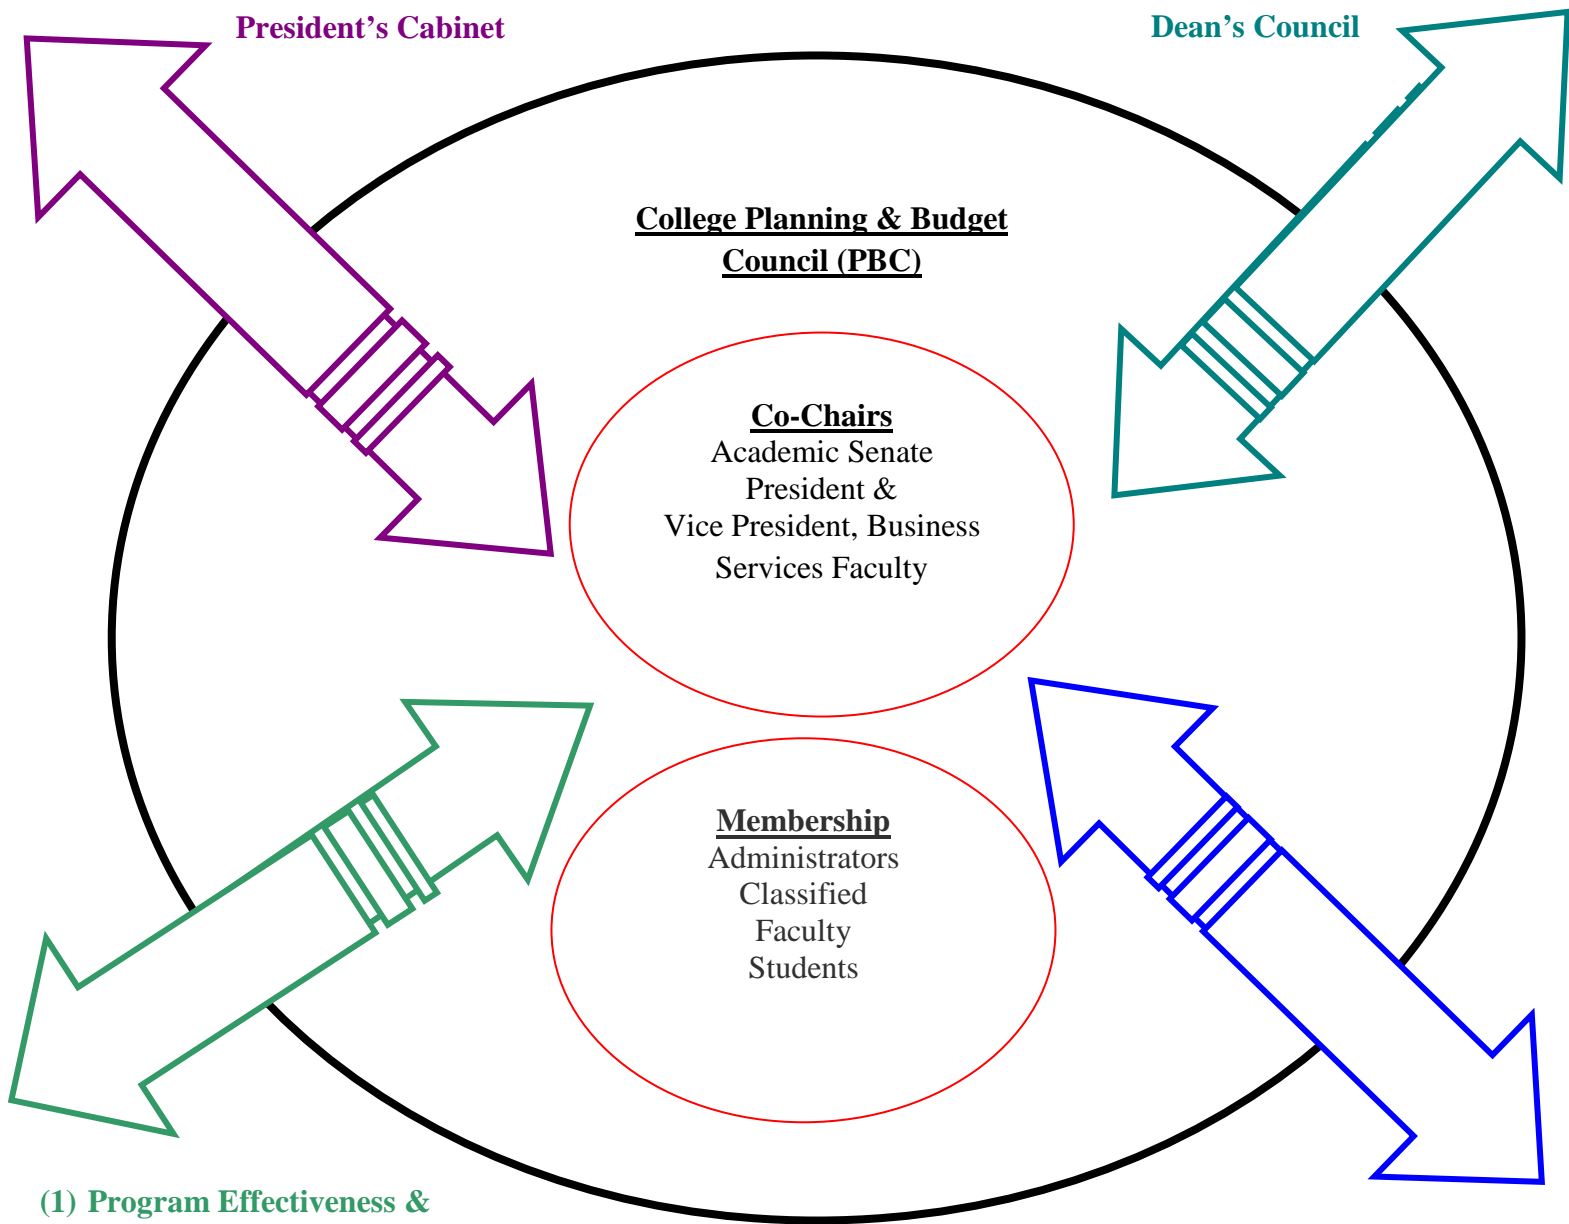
President’s Cabinet

Dean’s Council

College Planning & Budget Council (PBC)

Co-Chairs
Academic Senate President &
Vice President, Business Services Faculty

Membership
Administrators
Classified
Faculty
Students

(1) Program Effectiveness &